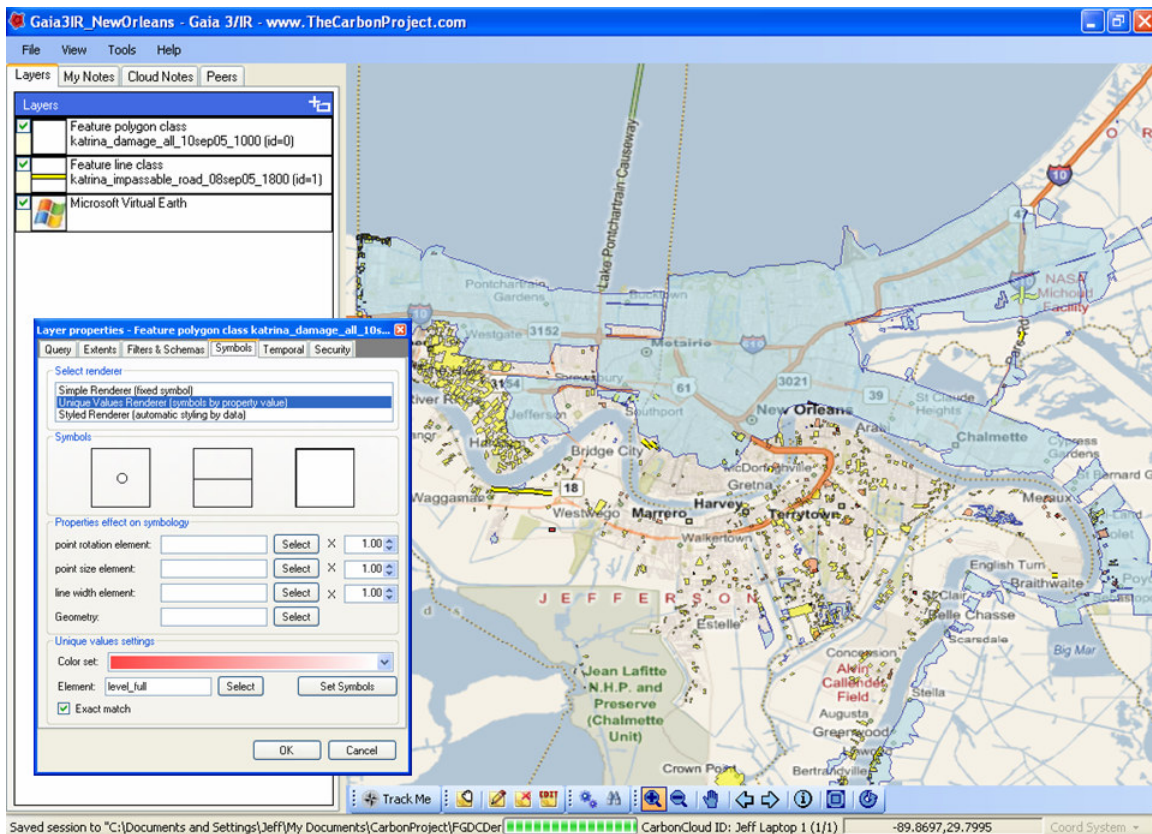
Gaia3IR_NewOrleans - Gaia 3/IR - www.TheCarbonProject.com

File View Tools Help

Layers | My Notes | Cloud Notes | Peers

Layers

Feature polygon class
katrina_damage_all_10sep05_1000 (id=0)

Feature line class
katrina_impassable_road_08sep05_1800 (id=1)

Microsoft Virtual Earth

Layer properties - Feature polygon class katrina_damage_all_10s...

Query | Extents | Filters & Schemas | Symbols | Temporal | Security

Select renderer
Simple Renderer (fixed symbol)
Unique Values Renderer (symbols by property value)
Styled Renderer (automatic styling by data)

Symbols

Properties effect on symbology
point rotation element: Select X 1.00
point size element: Select X 1.00
line width element: Select X 1.00
Geometry: Select

Unique values settings
Color set:
Element: level_full Select Set Symbols
Exact match

OK Cancel

Lake Pontchartrain Causeway
10
47
NASA Michoud Facility
Pontchartrain Gardens
Bucktown
Westgate
3152
Metairie
610
3021
61
39
St Claude Heights
River
Jefferson
Southport
New Orleans
Arabi
Chalmette
Cypress Gardens
Bridge City
McDonoghville
Gretna
St Bernard
Waggaman
18
Harvey
Meraux
Westwego
Marrero
Terrytown
Walkertown
English Turn
Braithwaite
JEFFERSON
Estelle
Belle Chasse
Scarsdale
Jean Lafitte N.H.P. and Preserve (Chalmette Unit)
Concession
Alvin Callender Field
Big Mar
Stella
Augusta
Greenwood
Crown Point
Bertrandville

Track Me

Saved session to "C:\Documents and Settings\Jeff\My Documents\CarbonProject\FGDCDer CarbonCloud ID: Jeff Laptop 1 (1/1) -89.8697,29.7995 Coord System